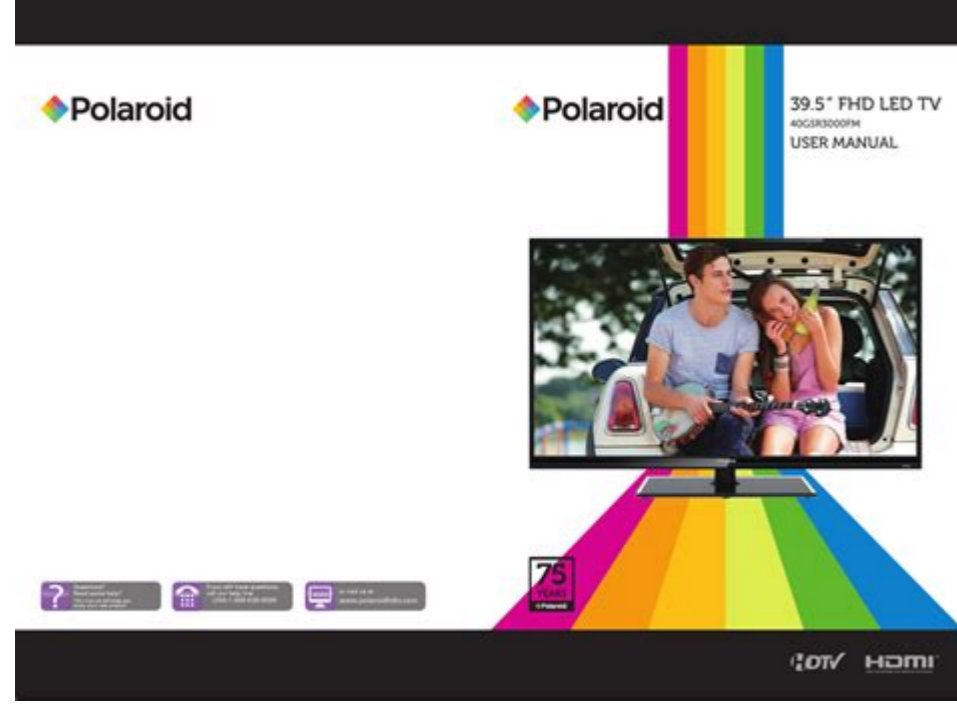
Polaroid

Polaroid

39.5" FHD LED TV
40GSR3000FM
USER MANUAL

Questions? Need some help? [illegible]

If you still have questions, call our help line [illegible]

or visit us at www.polaroidtvs.com

75 YEARS Polaroid

DTV HDMI